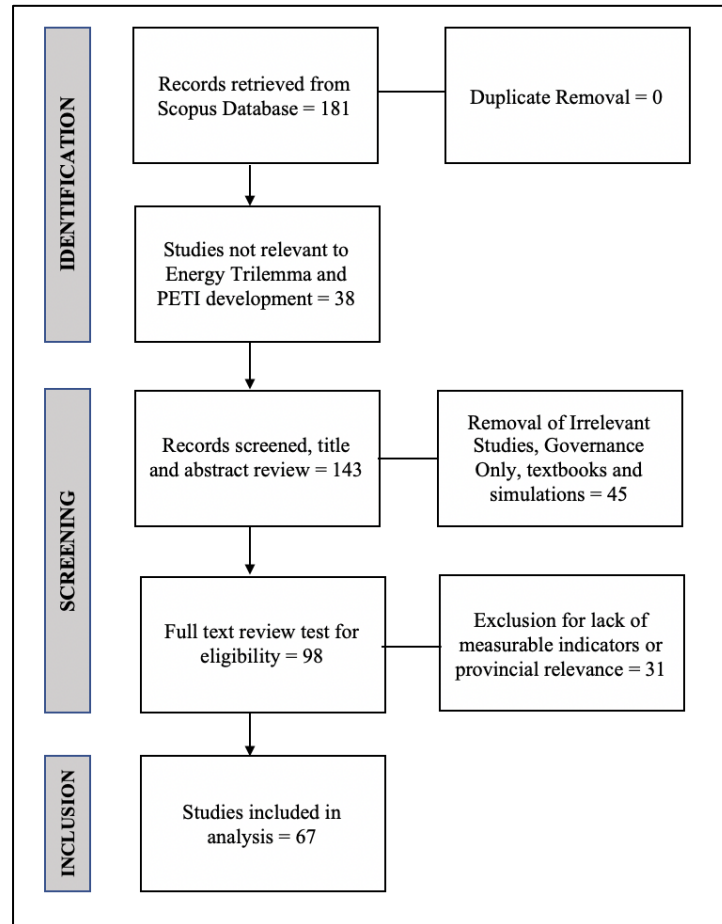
IDENTIFICATION

Records retrieved from Scopus Database = 181

Duplicate Removal = 0

Studies not relevant to Energy Trilemma and PETI development = 38

SCREENING

Records screened, title and abstract review = 143

Removal of Irrelevant Studies, Governance Only, textbooks and simulations = 45

Full text review test for eligibility = 98

Exclusion for lack of measurable indicators or provincial relevance = 31

INCLUSION

Studies included in analysis = 67